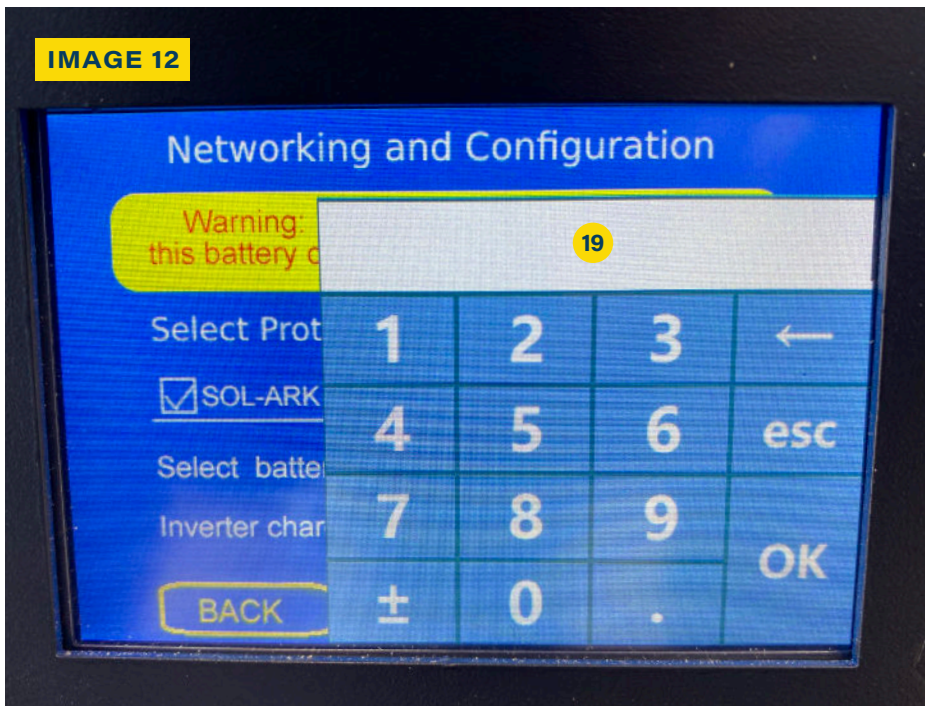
IMAGE 12

Networking and Configuration

Warning:
this battery c

Select Prot

SOL-ARK

Select batte

Inverter char

BACK

19

| 1 | 2 | 3 | ← |
|---|---|---|---|
| 4 | 5 | 6 | esc |
| 7 | 8 | 9 | OK |
| ± | 0 | . | |